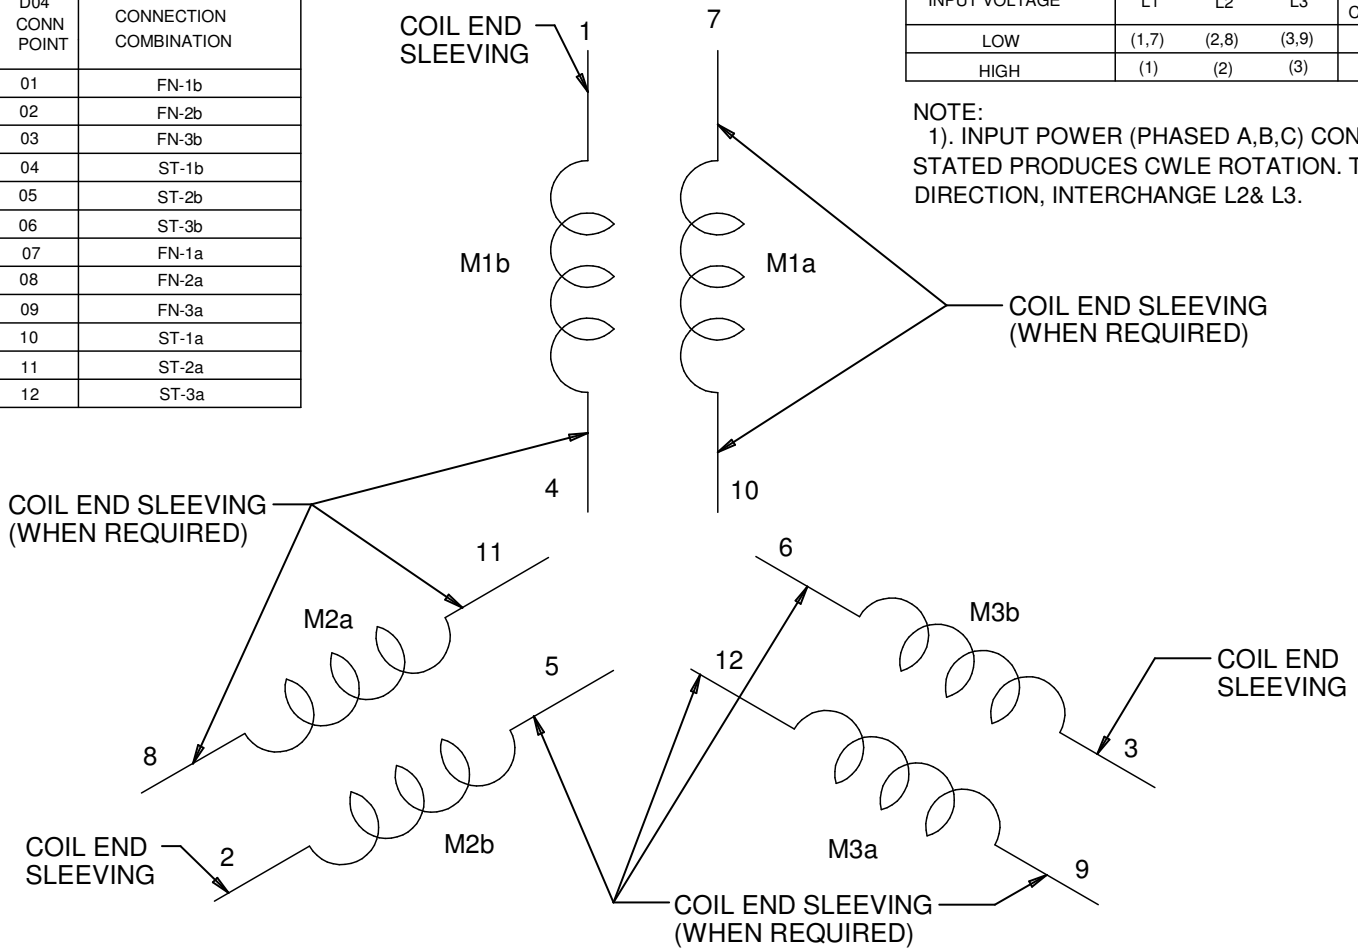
| D04 CONN POINT | CONNECTION COMBINATION |
|---|---|
| 01 | FN-1b |
| 02 | FN-2b |
| 03 | FN-3b |
| 04 | ST-1b |
| 05 | ST-2b |
| 06 | ST-3b |
| 07 | FN-1a |
| 08 | FN-2a |
| 09 | FN-3a |
| 10 | ST-1a |
| 11 | ST-2a |
| 12 | ST-3a |

COIL END SLEEVING
1
7

| INPUT VOLTAGE | L1 | L2 | L3 | C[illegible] |
|---|---|---|---|---|
| LOW | (1,7) | (2,8) | (3,9) | |
| HIGH | (1) | (2) | (3) | |

NOTE:
1). INPUT POWER (PHASED A,B,C) CON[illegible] STATED PRODUCES CWLE ROTATION. T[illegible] DIRECTION, INTERCHANGE L2& L3.

M1b
M1a
COIL END SLEEVING (WHEN REQUIRED)
4
10
COIL END SLEEVING (WHEN REQUIRED)
11
6
M2a
M3b
5
12
COIL END SLEEVING
8
3
COIL END SLEEVING
2
M2b
M3a
9
COIL END SLEEVING (WHEN REQUIRED)